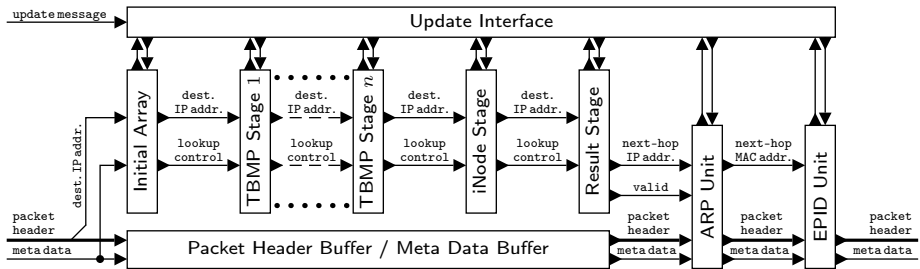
update message

Update Interface

dest. IP addr.

Initial Array

dest. IP addr.

lookup control

TBMP Stage 1

dest. IP addr.

lookup control

TBMP Stage $n$

dest. IP addr.

lookup control

iNode Stage

dest. IP addr.

lookup control

Result Stage

next-hop IP addr.

valid

ARP Unit

next-hop MAC addr.

EPID Unit

packet header

meta data

Packet Header Buffer / Meta Data Buffer

packet header

meta data

packet header

meta data

packet header

meta data